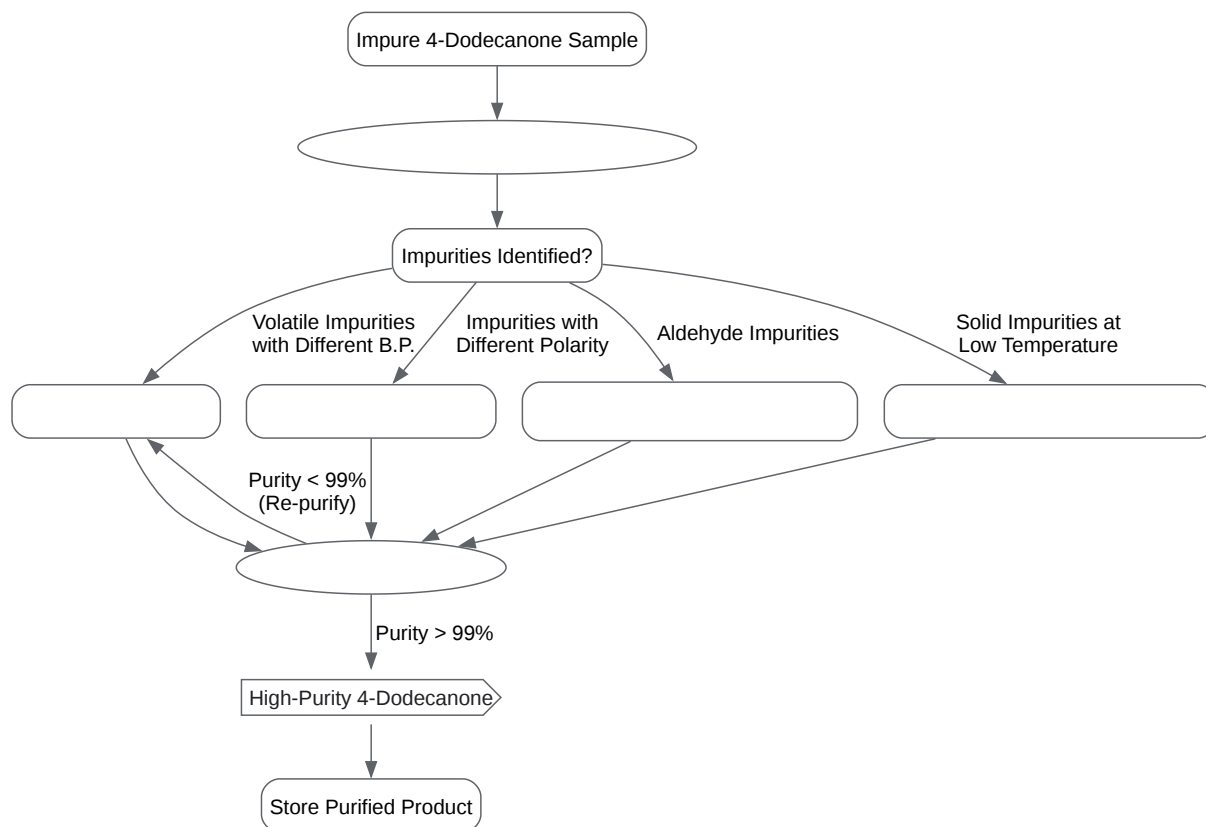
Impure 4-Dodecanone Sample

Impurities Identified?

Volatile Impurities with Different B.P.

Impurities with Different Polarity

Aldehyde Impurities

Solid Impurities at Low Temperature

Purity < 99% (Re-purify)

Purity > 99%

High-Purity 4-Dodecanone

Store Purified Product